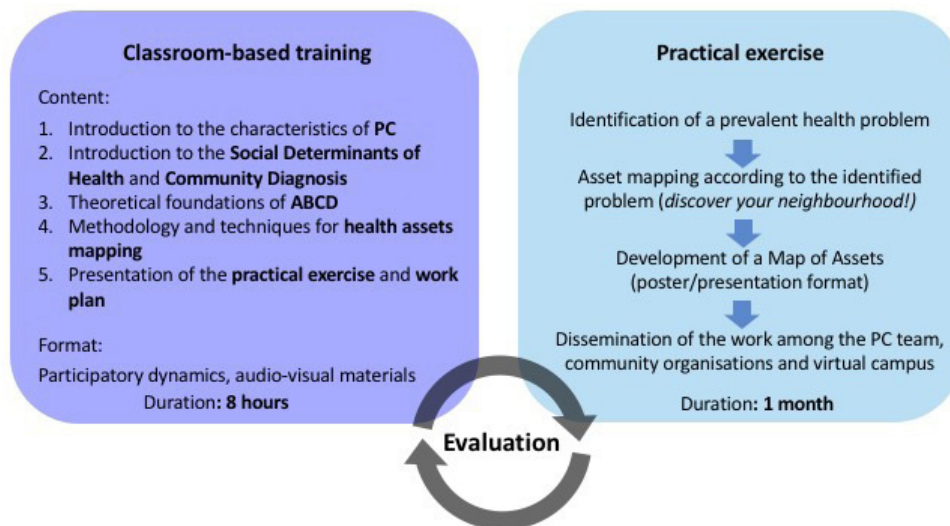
**Classroom-based training**

Content:

1. Introduction to the characteristics of **PC**
2. Introduction to the **Social Determinants of Health** and **Community Diagnosis**
3. Theoretical foundations of **ABCD**
4. Methodology and techniques for **health assets mapping**
5. Presentation of the **practical exercise** and **work plan**

Format:

Participatory dynamics, audio-visual materials

Duration: **8 hours**

**Practical exercise**

Identification of a prevalent health problem

Asset mapping according to the identified problem (*discover your neighbourhood!*)

Development of a Map of Assets (poster/presentation format)

Dissemination of the work among the PC team, community organisations and virtual campus

Duration: **1 month**

**Evaluation**